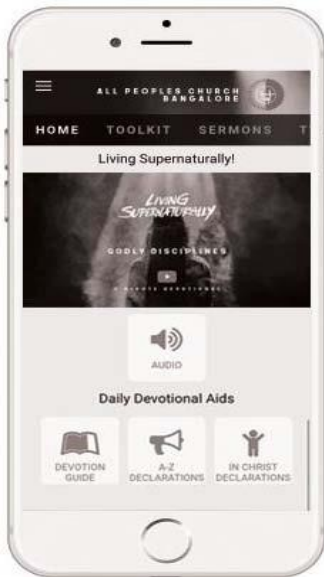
ALL PEOPLES CHURCH
BANGALORE

HOME TOOLKIT SERMONS T

Living Supernaturally!

LIVING SUPERNATURALLY

GODLY DISCIPLINES

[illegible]

AUDIO

Daily Devotional Aids

DEVOTION GUIDE

A-Z DECLARATIONS

IN CHRIST DECLARATIONS